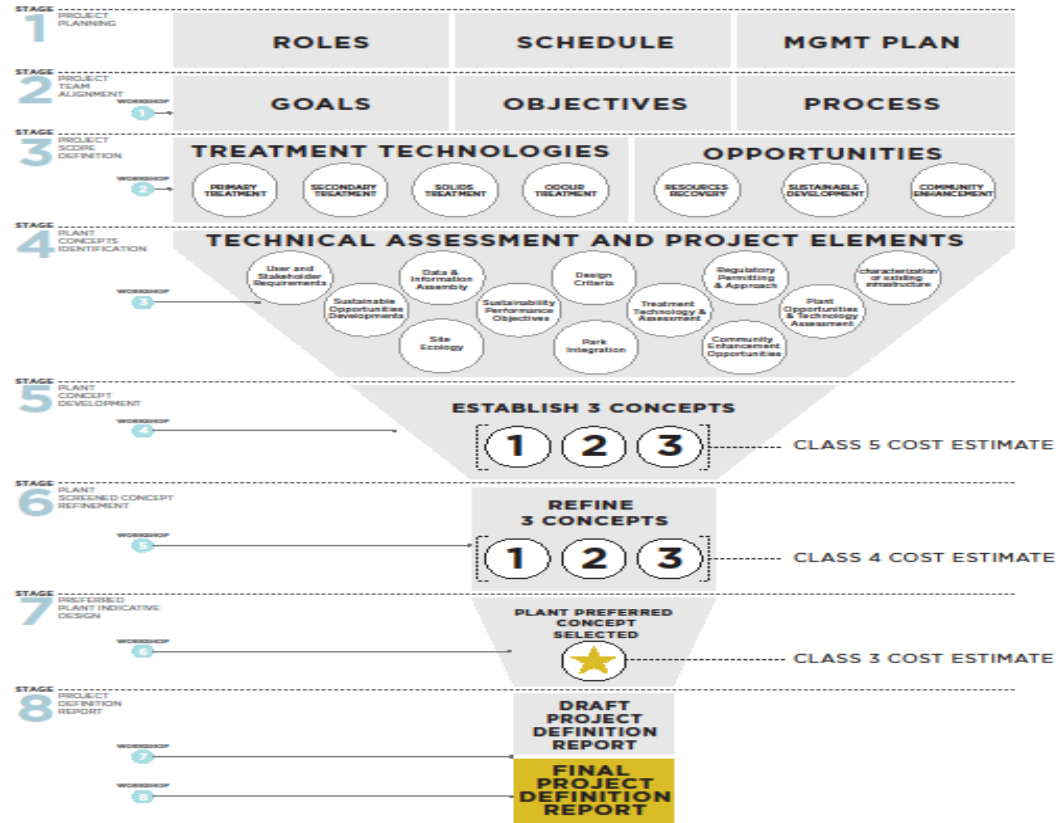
STAGE
1 PROJECT PLANNING

ROLES
SCHEDULE
MGMT PLAN

STAGE
2 PROJECT TEAM ALIGNMENT
WORKSHOP 1

GOALS
OBJECTIVES
PROCESS

STAGE
3 PROJECT SCOPE DEFINITION
WORKSHOP 2

TREATMENT TECHNOLOGIES
PRIMARY TREATMENT
SECONDARY TREATMENT
SOLIDS TREATMENT
ODOUR TREATMENT

OPPORTUNITIES
RESOURCES RECOVERY
SUSTAINABLE DEVELOPMENT
COMMUNITY ENHANCEMENT

STAGE
4 PLANT CONCEPTS IDENTIFICATION
WORKSHOP 3

TECHNICAL ASSESSMENT AND PROJECT ELEMENTS
User and Stakeholder Requirements
Data & Information Assembly
Design Criteria
Regulatory Permitting & Approach
characterization of existing infrastructure
Sustainable Opportunities Developments
Sustainability Performance Objectives
Treatment Technology & Assessment
Plant Opportunities & Technology Assessment
Site Ecology
Park Integration
Community Enhancement Opportunities

STAGE
5 PLANT CONCEPT DEVELOPMENT
WORKSHOP 4

ESTABLISH 3 CONCEPTS
1 2 3
CLASS 5 COST ESTIMATE

STAGE
6 PLANT SCREENED CONCEPT REFINEMENT
WORKSHOP 5

REFINE 3 CONCEPTS
1 2 3
CLASS 4 COST ESTIMATE

STAGE
7 PREFERRED PLANT INDICATIVE DESIGN
WORKSHOP 6

PLANT PREFERRED CONCEPT SELECTED
CLASS 3 COST ESTIMATE

STAGE
8 PROJECT DEFINITION REPORT
WORKSHOP 7
WORKSHOP 8

DRAFT PROJECT DEFINITION REPORT
FINAL PROJECT DEFINITION REPORT